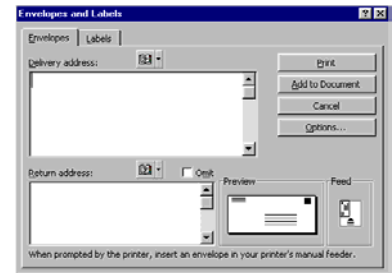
Envelopes and Labels

Envelopes | Labels

Delivery address:

Print

Add to Document

Cancel

Options...

Return address:

Omit

Preview

Feed

When prompted by the printer, insert an envelope in your printer's manual feeder.